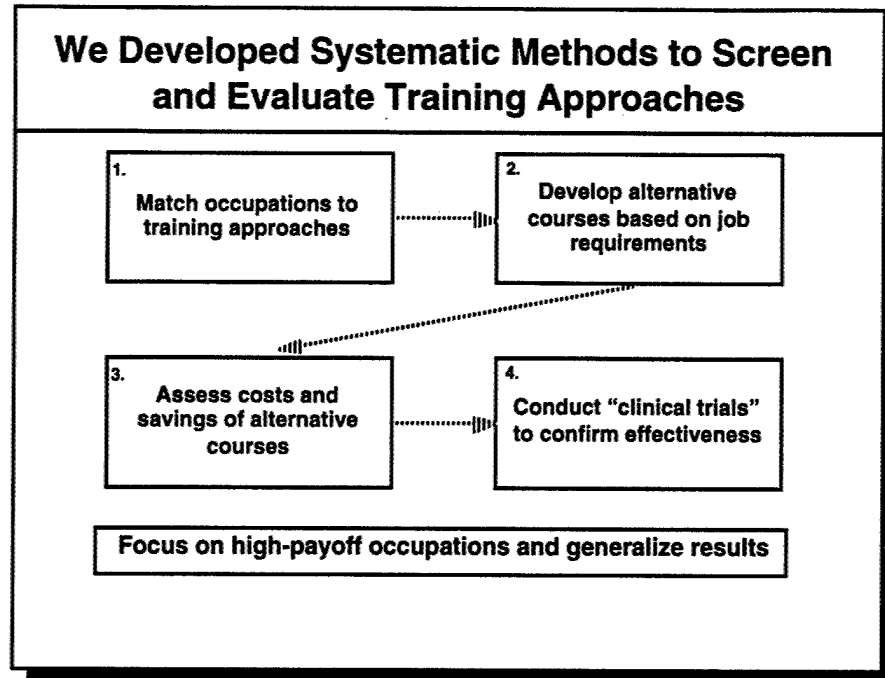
We Developed Systematic Methods to Screen and Evaluate Training Approaches

1.
Match occupations to training approaches

2.
Develop alternative courses based on job requirements

3.
Assess costs and savings of alternative courses

4.
Conduct "clinical trials" to confirm effectiveness

Focus on high-payoff occupations and generalize results